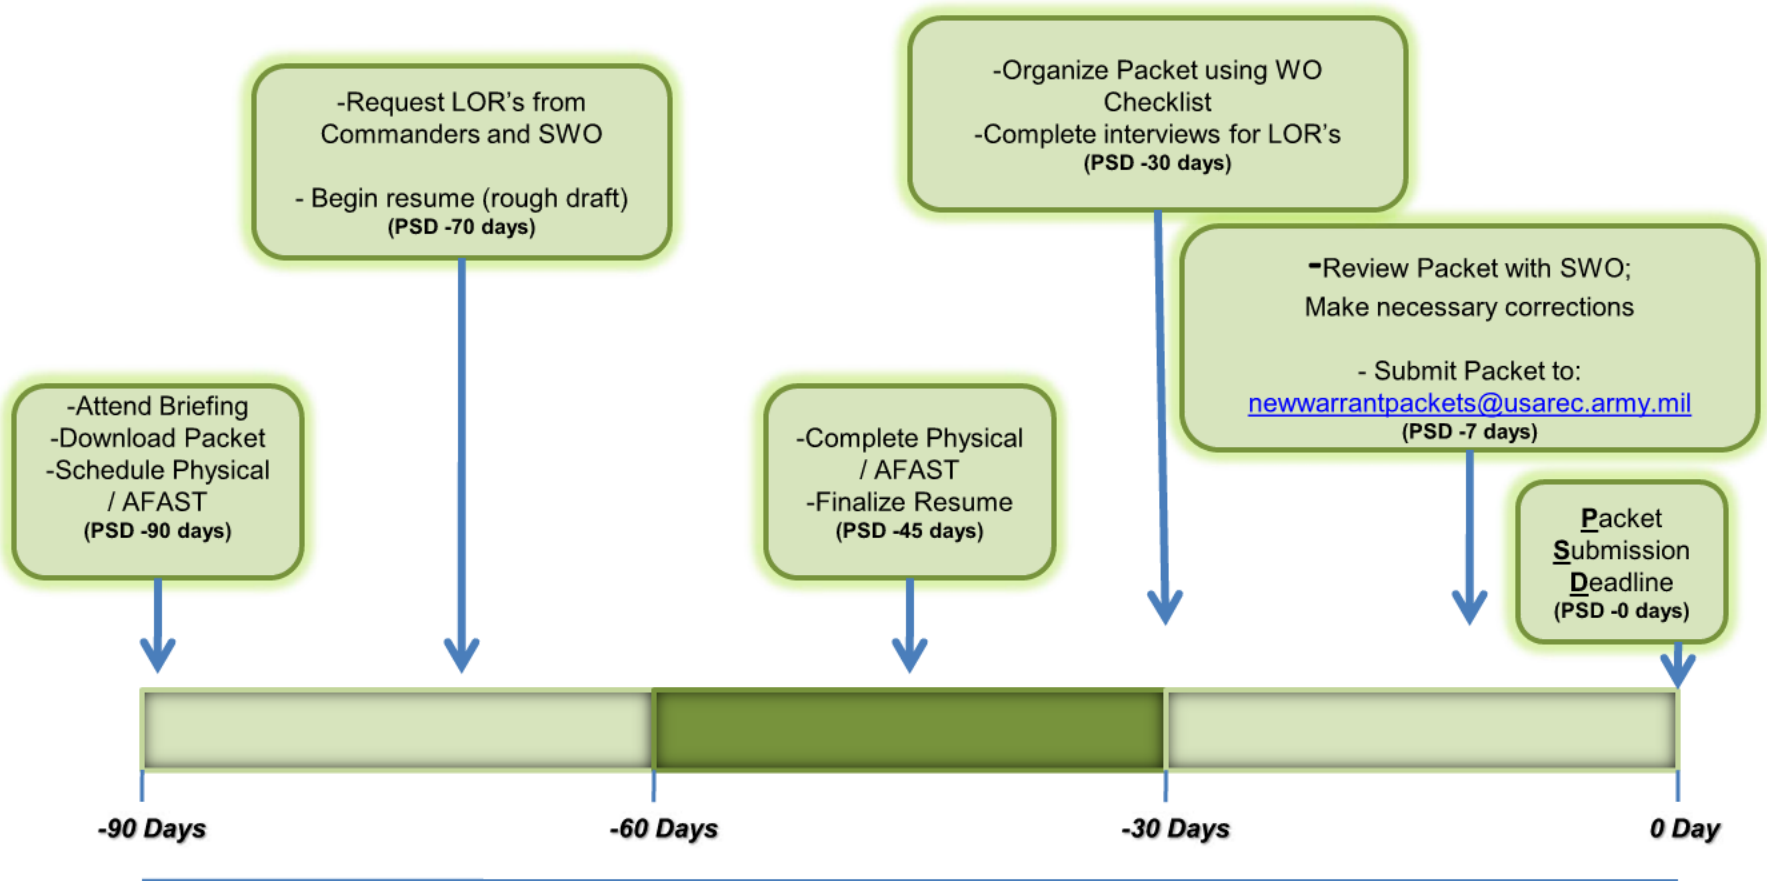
-Request LOR's from Commanders and SWO

- Begin resume (rough draft)
(PSD -70 days)

-Organize Packet using WO Checklist
-Complete interviews for LOR's
(PSD -30 days)

-Review Packet with SWO; Make necessary corrections

- Submit Packet to:
newwarrantpackets@usarec.army.mil
(PSD -7 days)

-Attend Briefing
-Download Packet
-Schedule Physical / AFAST
(PSD -90 days)

-Complete Physical / AFAST
-Finalize Resume
(PSD -45 days)

Packet Submission Deadline
(PSD -0 days)

-90 Days

-60 Days

-30 Days

0 Day